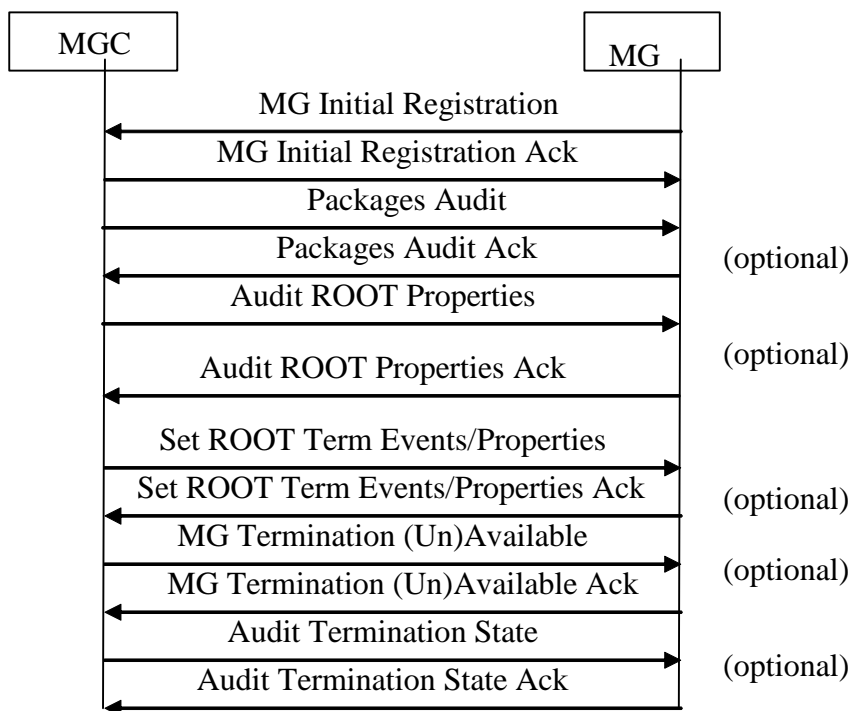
MGC

MG

MG Initial Registration

MG Initial Registration Ack

Packages Audit

Packages Audit Ack

(optional)

Audit ROOT Properties

(optional)

Audit ROOT Properties Ack

Set ROOT Term Events/Properties

Set ROOT Term Events/Properties Ack

(optional)

MG Termination (Un)Available

(optional)

MG Termination (Un)Available Ack

Audit Termination State

(optional)

Audit Termination State Ack